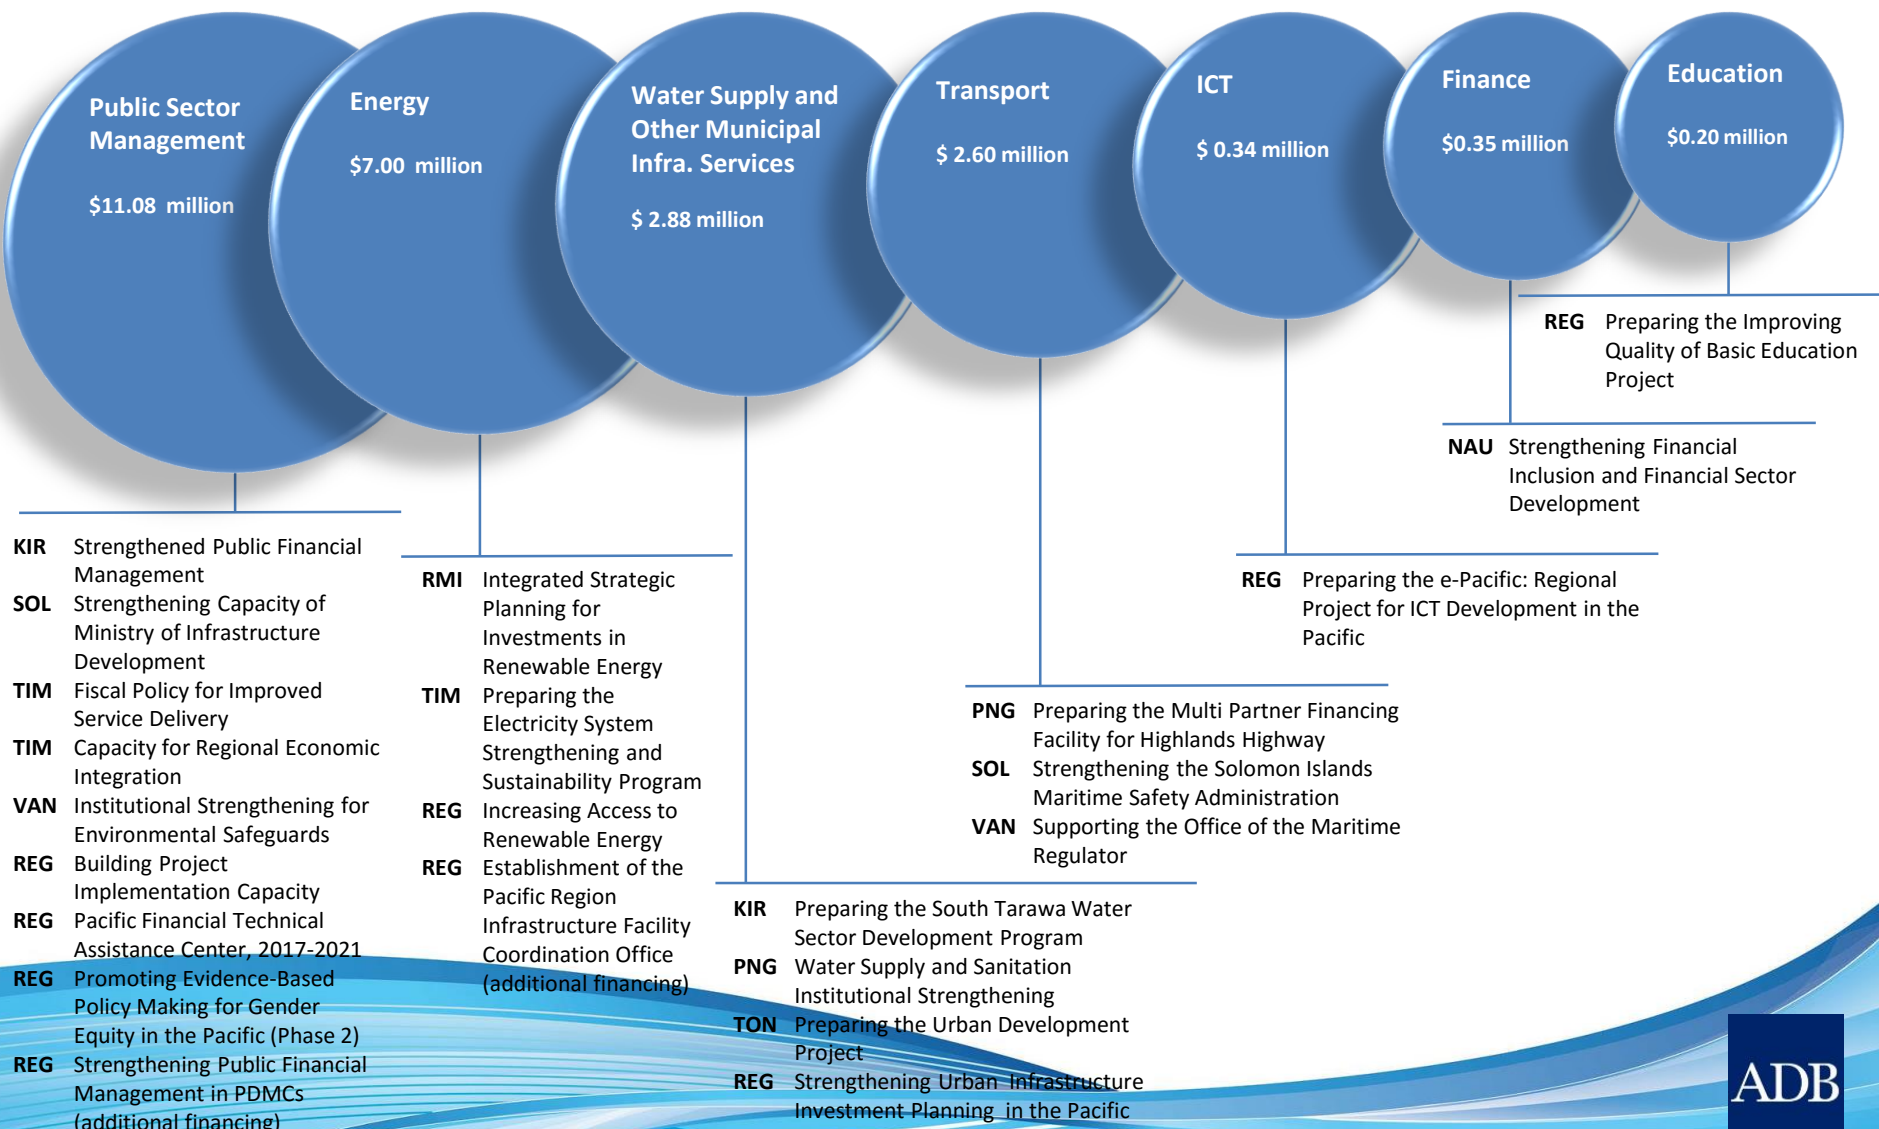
Public Sector Management

$11.08 million

Energy

$7.00 million

Water Supply and Other Municipal Infra. Services

$ 2.88 million

Transport

$ 2.60 million

ICT

$ 0.34 million

Finance

$0.35 million

Education

$0.20 million

REG Preparing the Improving Quality of Basic Education Project

NAU Strengthening Financial Inclusion and Financial Sector Development

REG Preparing the e-Pacific: Regional Project for ICT Development in the Pacific

PNG Preparing the Multi Partner Financing Facility for Highlands Highway
SOL Strengthening the Solomon Islands Maritime Safety Administration
VAN Supporting the Office of the Maritime Regulator

KIR Preparing the South Tarawa Water Sector Development Program
PNG Water Supply and Sanitation Institutional Strengthening
TON Preparing the Urban Development Project
REG Strengthening Urban Infrastructure Investment Planning in the Pacific

RMI Integrated Strategic Planning for Investments in Renewable Energy
TIM Preparing the Electricity System Strengthening and Sustainability Program
REG Increasing Access to Renewable Energy
REG Establishment of the Pacific Region Infrastructure Facility Coordination Office (additional financing)

KIR Strengthened Public Financial Management
SOL Strengthening Capacity of Ministry of Infrastructure Development
TIM Fiscal Policy for Improved Service Delivery
TIM Capacity for Regional Economic Integration
VAN Institutional Strengthening for Environmental Safeguards
REG Building Project Implementation Capacity
REG Pacific Financial Technical Assistance Center, 2017-2021
REG Promoting Evidence-Based Policy Making for Gender Equity in the Pacific (Phase 2)
REG Strengthening Public Financial Management in PDMCs (additional financing)

ADB